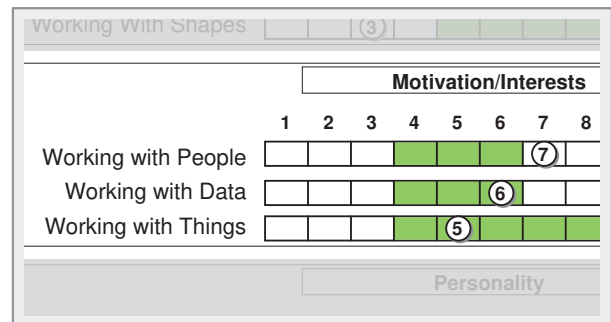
Working With Shapes (3)

Motivation/Interests

| | 1 | 2 | 3 | 4 | 5 | 6 | 7 | 8 |
|---|---|---|---|---|---|---|---|---|
| Working with People | | | | | | | 7 | |
| Working with Data | | | | | | 6 | | |
| Working with Things | | | | | 5 | | | |

Personality